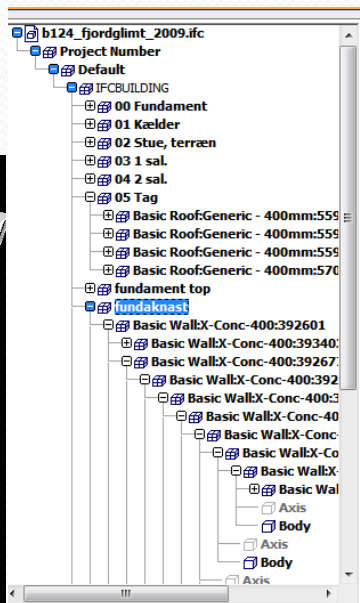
b124_fjordglimt_2009.ifc
Project Number
Default
IFCBUILDING
00 Fundament
01 Kælder
02 Stue, terræn
03 1 sal.
04 2 sal.
05 Tag
Basic Roof:Generic - 400mm:559
Basic Roof:Generic - 400mm:559
Basic Roof:Generic - 400mm:559
Basic Roof:Generic - 400mm:570
fundament top
fundaknast
Basic Wall:X-Conc-400:392601
Basic Wall:X-Conc-400:39340
Basic Wall:X-Conc-400:39267
Basic Wall:X-Conc-400:392
Basic Wall:X-Conc-400:3
Basic Wall:X-Conc-40
Basic Wall:X-Conc-
Basic Wall:X-Co
Basic Wall:X-
Basic Wal
Axis
Body
Axis
Body
Axis